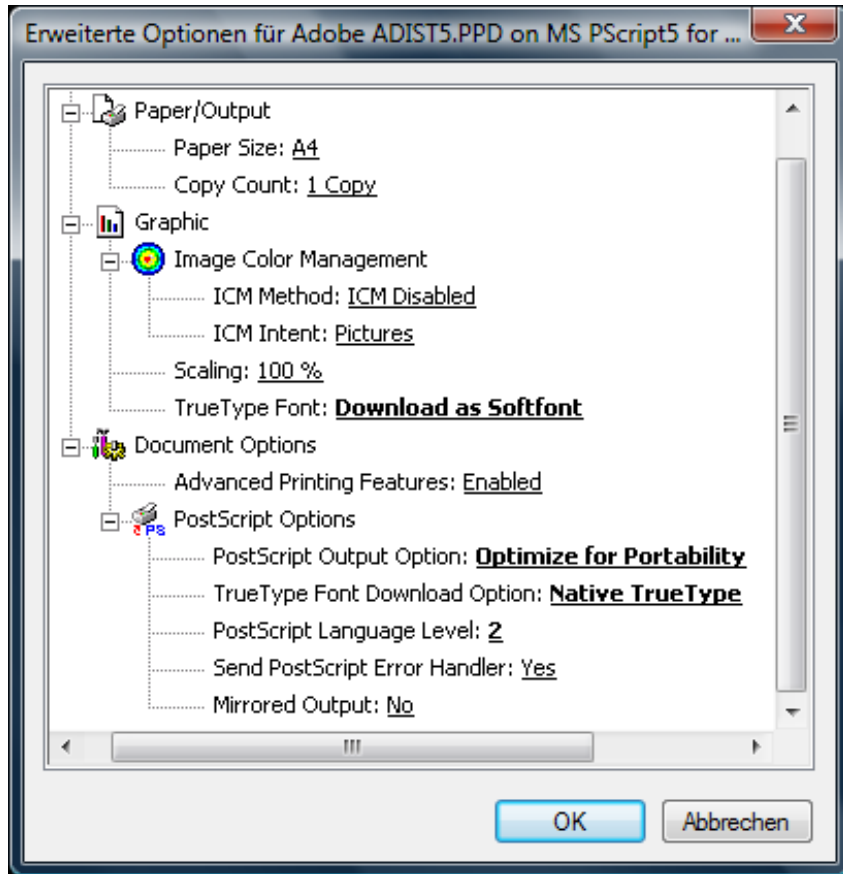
Erweiterte Optionen für Adobe ADIST5.PPD on MS PScript5 for ...

Paper/Output
Paper Size: A4
Copy Count: 1 Copy
Graphic
Image Color Management
ICM Method: ICM Disabled
ICM Intent: Pictures
Scaling: 100 %
TrueType Font: **Download as Softfont**
Document Options
Advanced Printing Features: Enabled
PostScript Options
PostScript Output Option: **Optimize for Portability**
TrueType Font Download Option: **Native TrueType**
PostScript Language Level: **2**
Send PostScript Error Handler: Yes
Mirrored Output: No

OK
Abbrechen